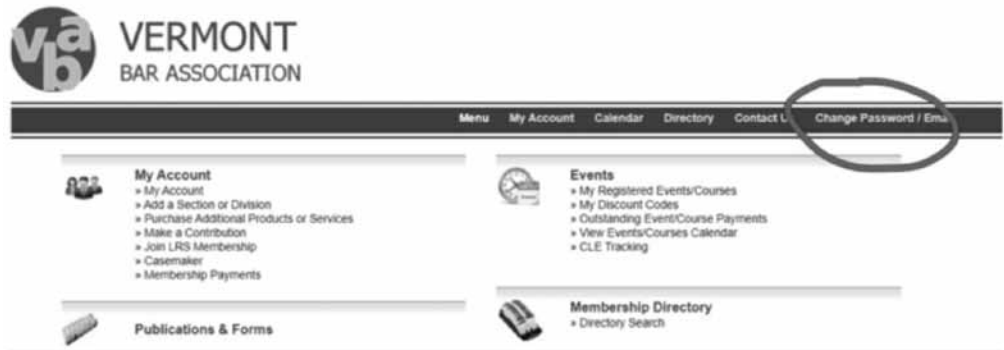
vba

VERMONT
BAR ASSOCIATION

Menu My Account Calendar Directory Contact U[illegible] Change Password / Ema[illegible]

My Account
» My Account
» Add a Section or Division
» Purchase Additional Products or Services
» Make a Contribution
» Join LRS Membership
» Casemaker
» Membership Payments

Publications & Forms

Events
» My Registered Events/Courses
» My Discount Codes
» Outstanding Event/Course Payments
» View Events/Courses Calendar
» CLE Tracking

Membership Directory
» Directory Search